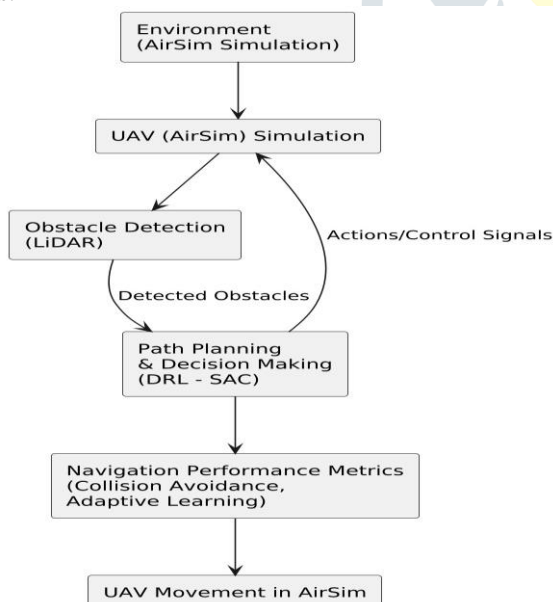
Environment
(AirSim Simulation)

UAV (AirSim) Simulation

Obstacle Detection
(LiDAR)

Actions/Control Signals

Detected Obstacles

Path Planning
& Decision Making
(DRL - SAC)

Navigation Performance Metrics
(Collision Avoidance,
Adaptive Learning)

UAV Movement in AirSim